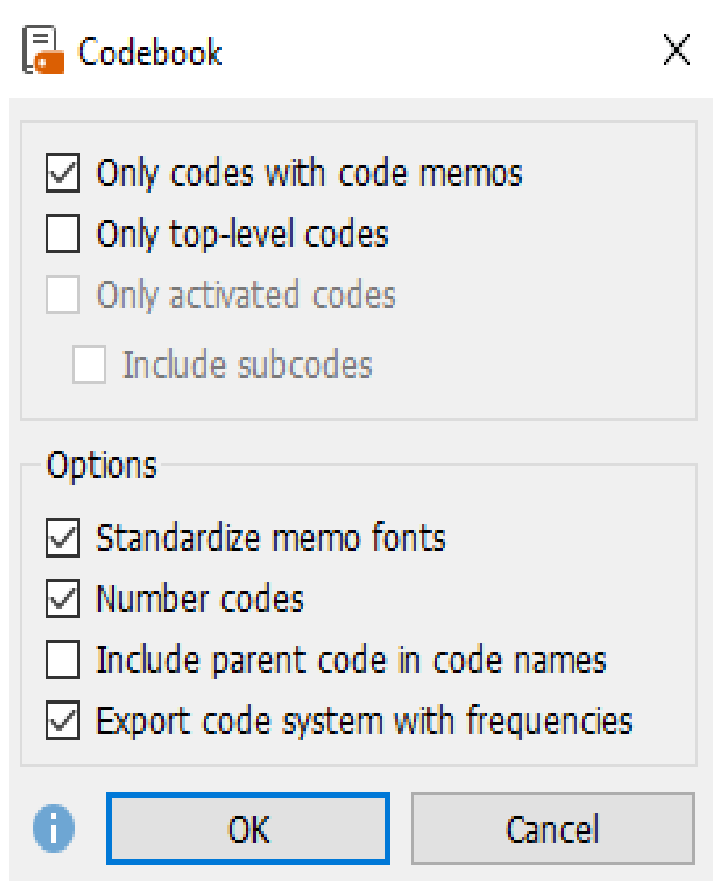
Codebook

Only codes with code memos
Only top-level codes
Only activated codes
Include subcodes

Options
Standardize memo fonts
Number codes
Include parent code in code names
Export code system with frequencies

OK
Cancel